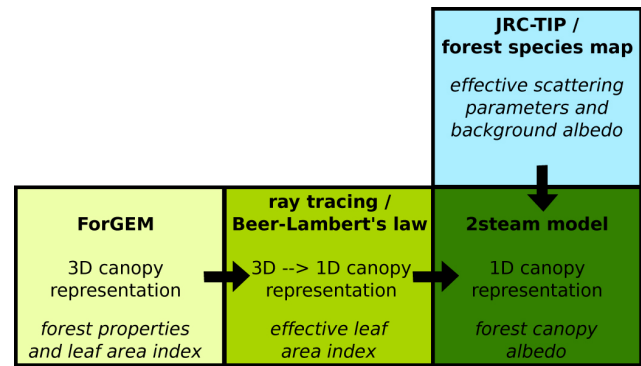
JRC-TIP / forest species map

effective scattering parameters and background albedo

ForGEM

3D canopy representation

forest properties and leaf area index

ray tracing / Beer-Lambert's law

3D --> 1D canopy representation

effective leaf area index

2steam model

1D canopy representation

forest canopy albedo